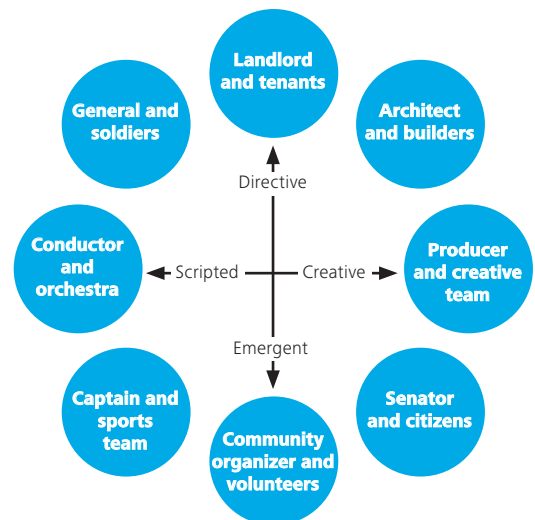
Landlord and tenants

General and soldiers

Architect and builders

Directive

Conductor and orchestra

Scripted

Creative

Producer and creative team

Emergent

Captain and sports team

Senator and citizens

Community organizer and volunteers